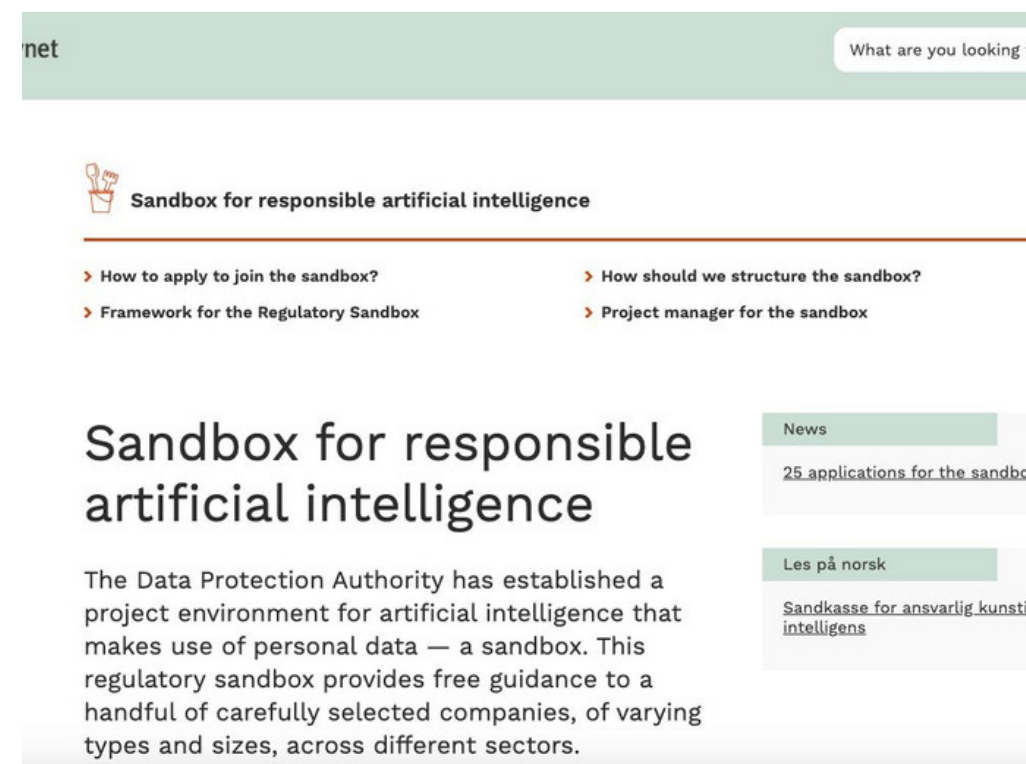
net

What are you looking

Sandbox for responsible artificial intelligence

> How to apply to join the sandbox?

> How should we structure the sandbox?

> Framework for the Regulatory Sandbox

> Project manager for the sandbox

Sandbox for responsible artificial intelligence

The Data Protection Authority has established a project environment for artificial intelligence that makes use of personal data — a sandbox. This regulatory sandbox provides free guidance to a handful of carefully selected companies, of varying types and sizes, across different sectors.

News

25 applications for the sandbo

Les på norsk

Sandkasse for ansvarlig kunsti intelligens